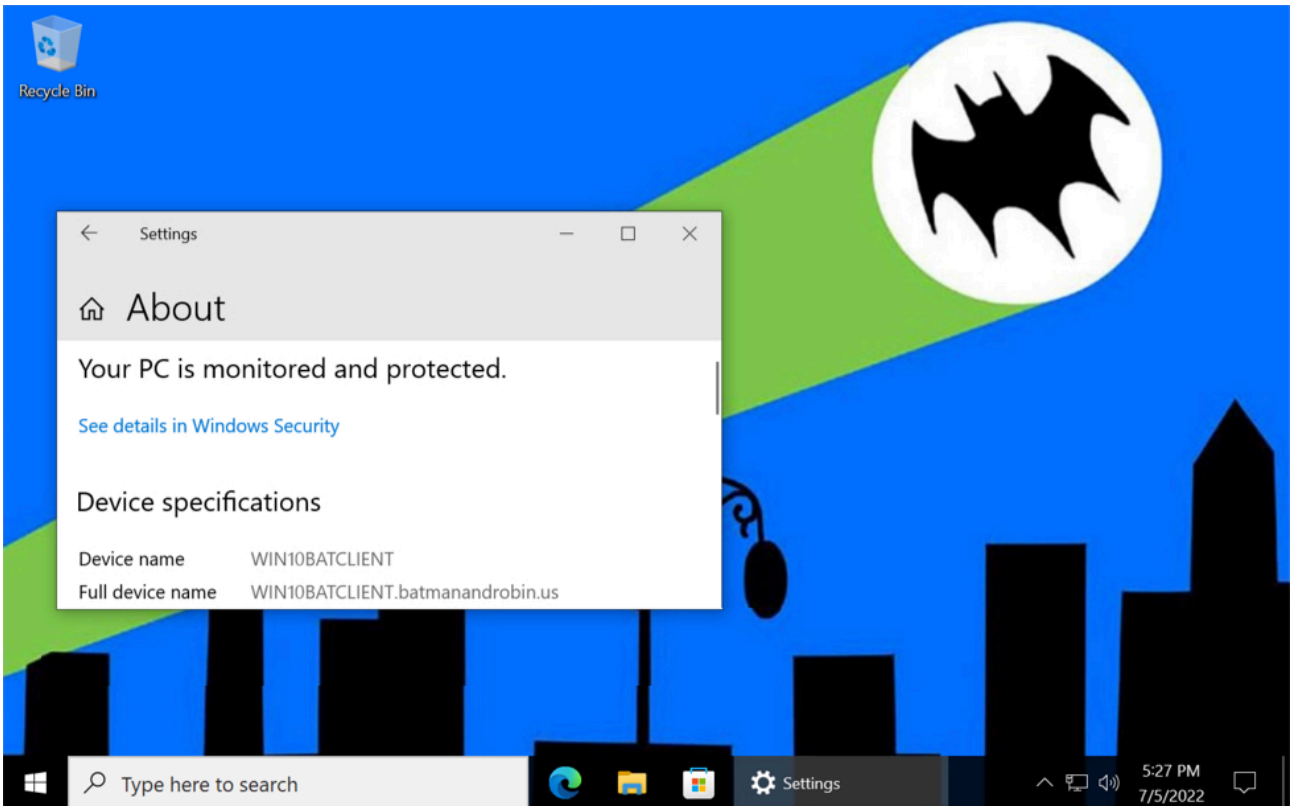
Recycle Bin

Settings

About

Your PC is monitored and protected.

See details in Windows Security

Device specifications

| Device name | WIN10BATCLIENT |
|---|---|
| Full device name | WIN10BATCLIENT.batmanandrobin.us |

Type here to search

Settings

5:27 PM
7/5/2022